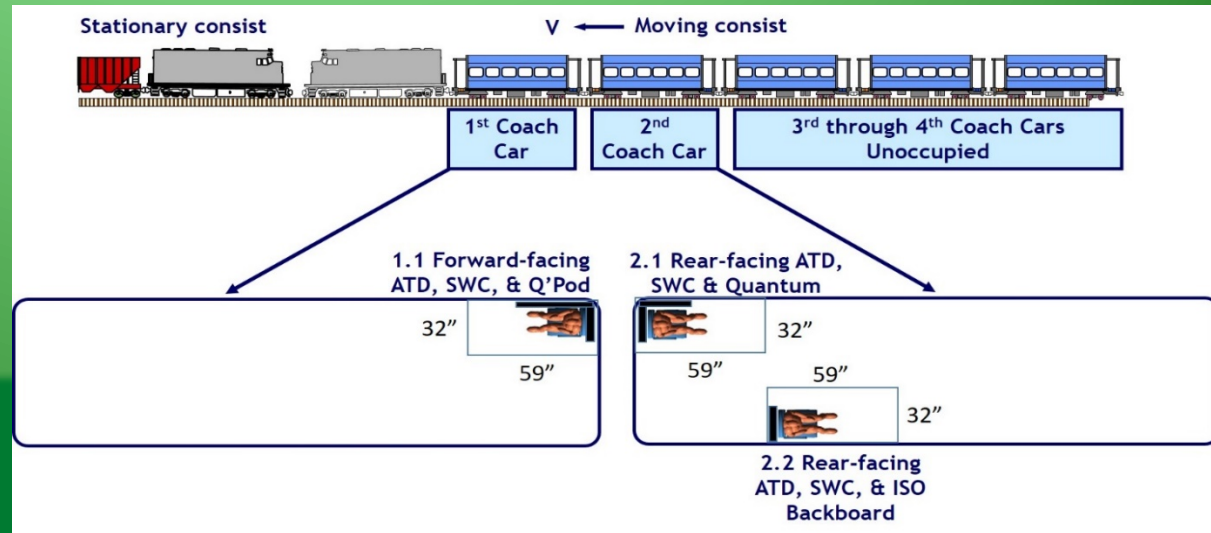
Stationary consist

V ← Moving consist

1$^{st}$ Coach Car

2$^{nd}$ Coach Car

3$^{rd}$ through 4$^{th}$ Coach Cars Unoccupied

1.1 Forward-facing ATD, SWC, & Q'Pod

32"

59"

2.1 Rear-facing ATD, SWC & Quantum

32"

59"

59"

32"

2.2 Rear-facing ATD, SWC, & ISO Backboard